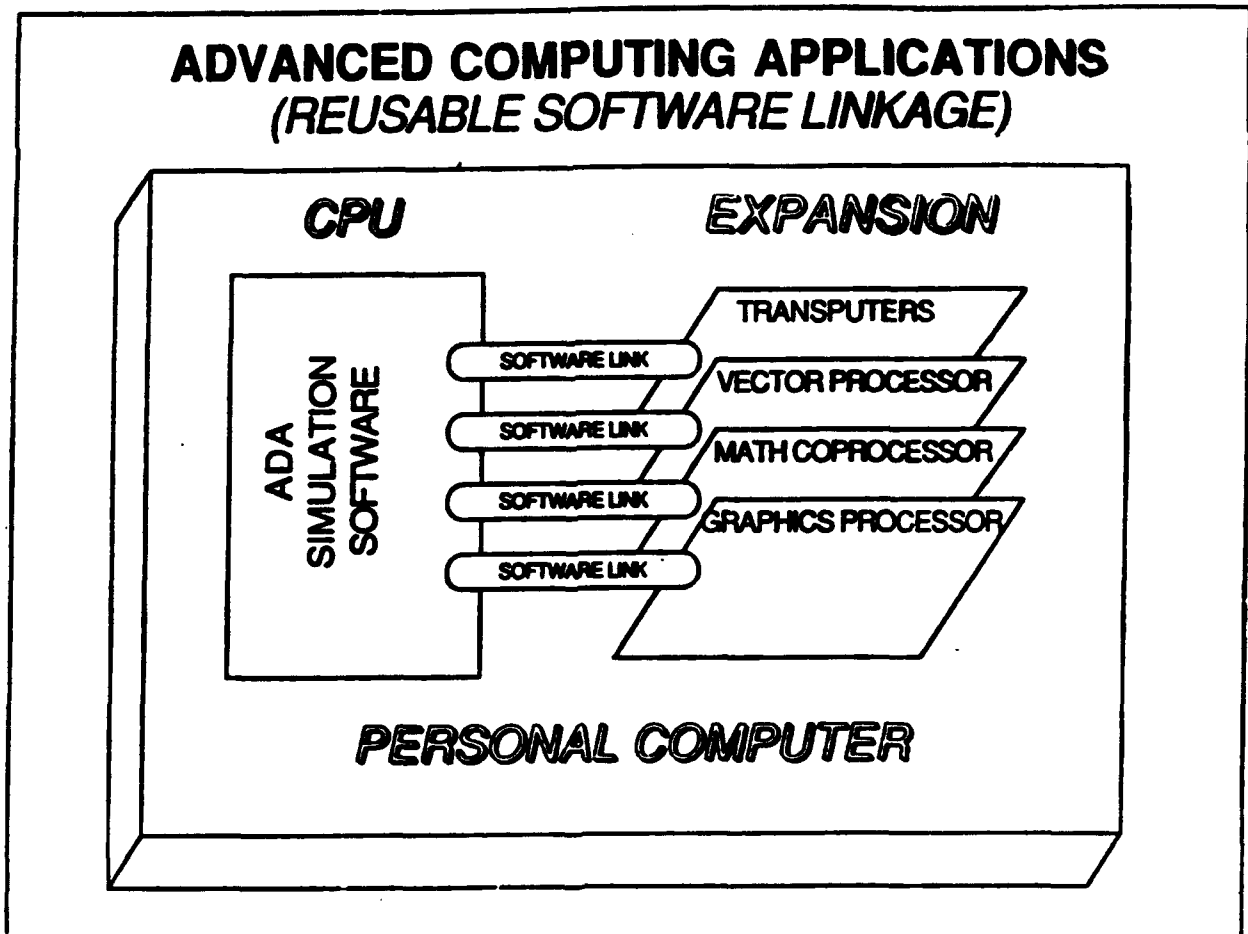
ADVANCED COMPUTING APPLICATIONS
(REUSABLE SOFTWARE LINKAGE)

CPU

EXPANSION

ADA SIMULATION SOFTWARE

SOFTWARE LINK

SOFTWARE LINK

SOFTWARE LINK

SOFTWARE LINK

TRANSPUTERS

VECTOR PROCESSOR

MATH COPROCESSOR

GRAPHICS PROCESSOR

PERSONAL COMPUTER